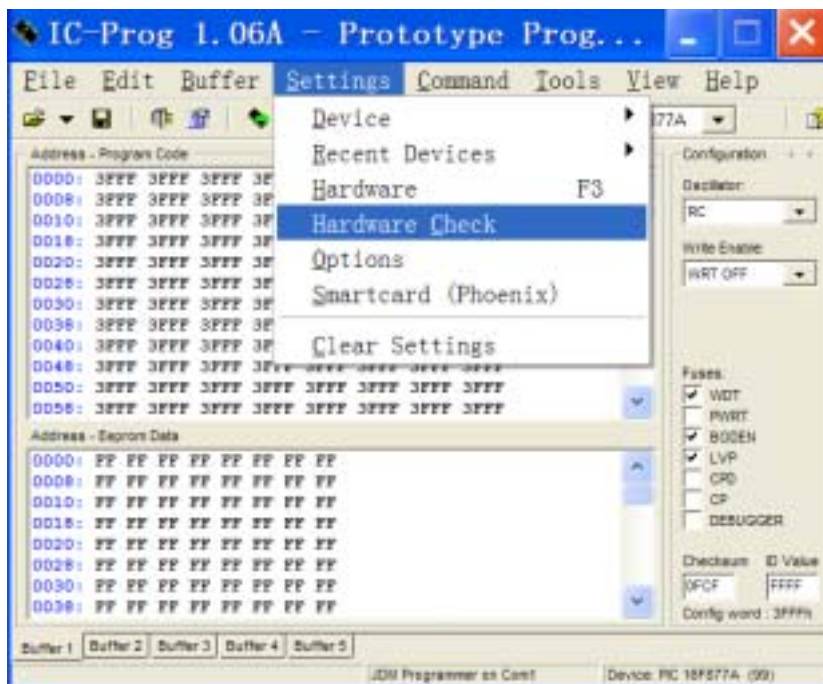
IC-Prog 1.06A - Prototype Prog...

File Edit Buffer Settings Command Tools View Help

Device
Recent Devices
Hardware F3
Hardware Check
Options
Smartcard (Phoenix)
Clear Settings

877A

Address - Program Code
0000: 3FFF 3FFF 3FFF 3F
0008: 3FFF 3FFF 3FFF 3F
0010: 3FFF 3FFF 3FFF 3F
0018: 3FFF 3FFF 3FFF 3F
0020: 3FFF 3FFF 3FFF 3F
0028: 3FFF 3FFF 3FFF 3F
0030: 3FFF 3FFF 3FFF 3F
0038: 3FFF 3FFF 3FFF 3F
0040: 3FFF 3FFF 3FFF 3F
0048: 3FFF 3FFF 3FFF 3FFF 3FFF 3FFF 3FFF 3FFF
0050: 3FFF 3FFF 3FFF 3FFF 3FFF 3FFF 3FFF 3FFF
0058: 3FFF 3FFF 3FFF 3FFF 3FFF 3FFF 3FFF 3FFF

Address - Eeprom Data
0000: FF FF FF FF FF FF FF FF
0008: FF FF FF FF FF FF FF FF
0010: FF FF FF FF FF FF FF FF
0018: FF FF FF FF FF FF FF FF
0020: FF FF FF FF FF FF FF FF
0028: FF FF FF FF FF FF FF FF
0030: FF FF FF FF FF FF FF FF
0038: FF FF FF FF FF FF FF FF

Configuration
Oscillator:
RC
Write Enable:
WRT OFF
Fuses:
WDT
PWRT
BODEN
LVP
CPD
CP
DEBUGGER
Checksum ID Value
0FCF FFFF
Config word : 3FFFh

Buffer 1 Buffer 2 Buffer 3 Buffer 4 Buffer 5

JDM Programmer on Com1
Device: PIC 16F877A (99)